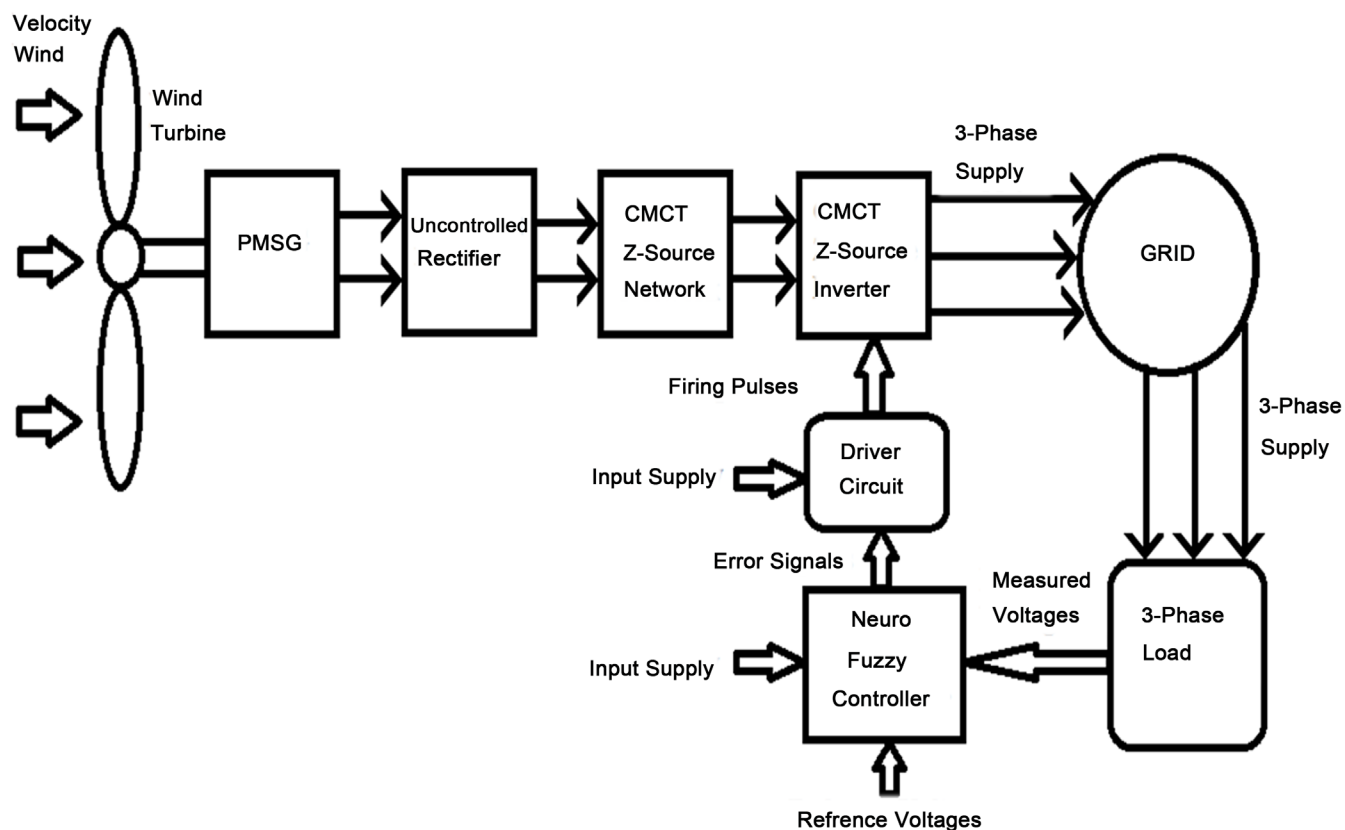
Velocity Wind

Wind Turbine

PMSG

Uncontrolled Rectifier

CMCT Z-Source Network

CMCT Z-Source Inverter

3-Phase Supply

GRID

Firing Pulses

3-Phase Supply

Input Supply

Driver Circuit

Error Signals

Measured Voltages

Input Supply

Neuro Fuzzy Controller

3-Phase Load

Refrence Voltages